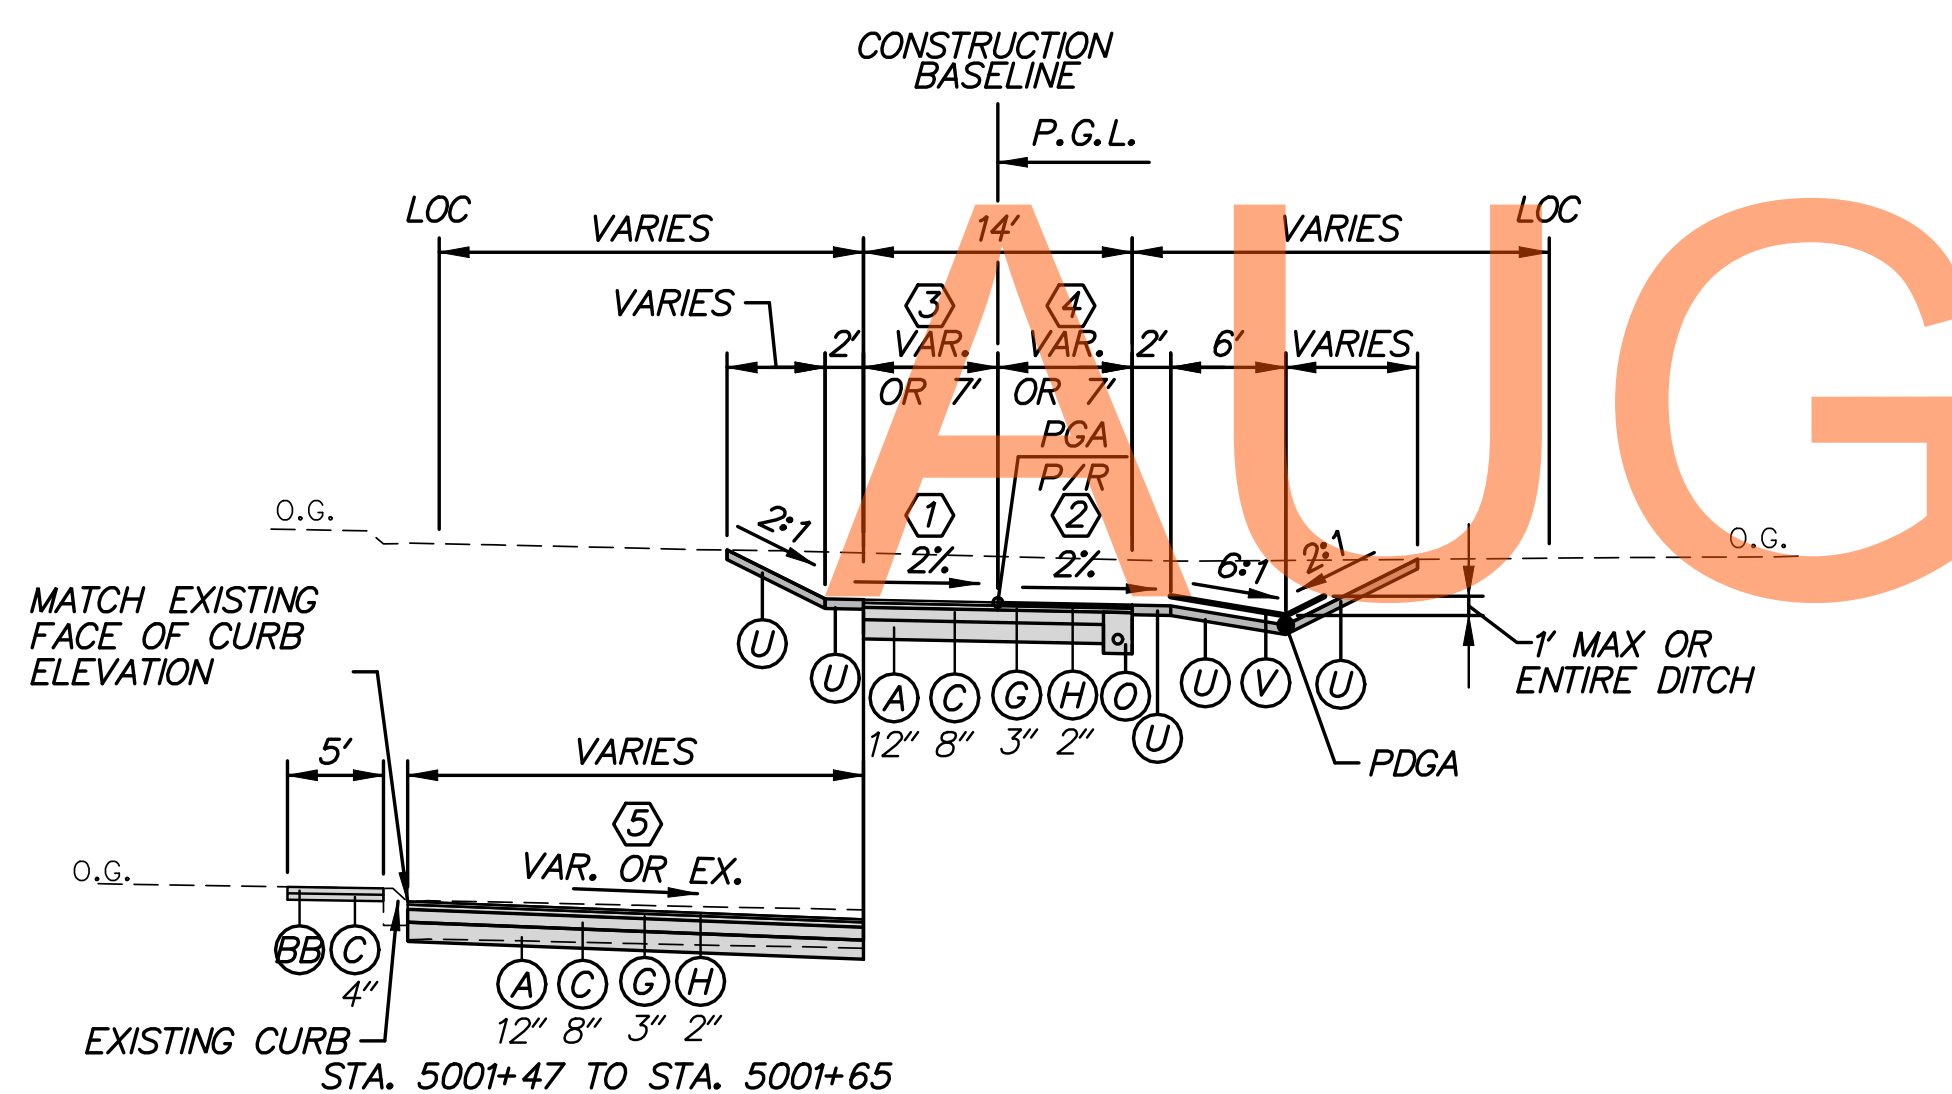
CONSTRUCTION BASELINE

P.G.L.

LOC

VARIES

14′

VARIES

LOC

VARIES

3

4

2′

VAR. OR 7′

VAR. OR 7′

2′

6′

VARIES

PGA

P/R

O.G.

2:1

1

2

2%

2%

6:1

2:1

O.G.

MATCH EXISTING FACE OF CURB ELEVATION

U

U

A

C

G

H

O

U

U

V

U

1′ MAX OR ENTIRE DITCH

12″ 8″ 3″ 2″

PDGA

5′

VARIES

5

VAR. OR EX.

O.G.

BB

C

4″

A

C

G

H

12″ 8″ 3″ 2″

EXISTING CURB

STA. 5001+47 TO STA. 5001+65

AUG